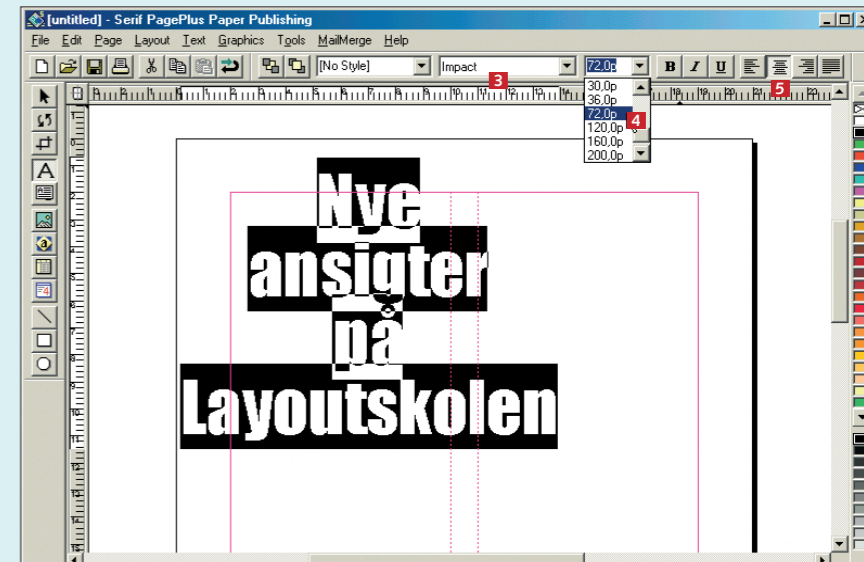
[untitled] - Serif PagePlus Paper Publishing

File Edit Page Layout Text Graphics Tools MailMerge Help

[No Style] Impact 3 72,0p B I U 5

30,0p
36,0p
72,0p
120,0p 4
160,0p
200,0p

Nye ansigter på Layoutskolen